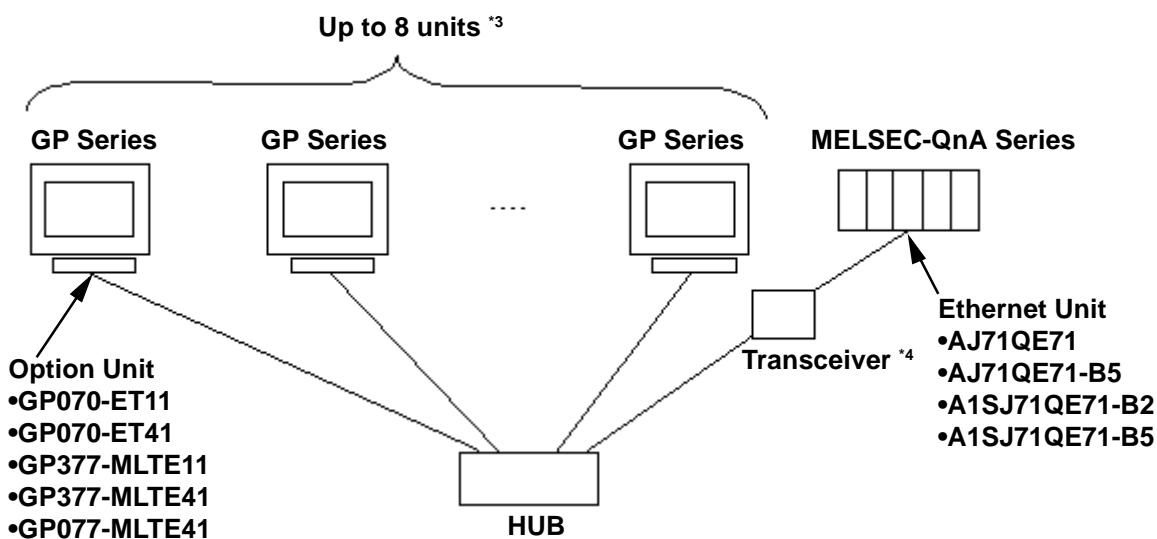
Up to 8 units $^{*3}$

GP Series

GP Series

....

GP Series

MELSEC-QnA Series

Ethernet Unit
•AJ71QE71
•AJ71QE71-B5
•A1SJ71QE71-B2
•A1SJ71QE71-B5

Transceiver $^{*4}$

Option Unit
•GP070-ET11
•GP070-ET41
•GP377-MLTE11
•GP377-MLTE41
•GP077-MLTE41

HUB